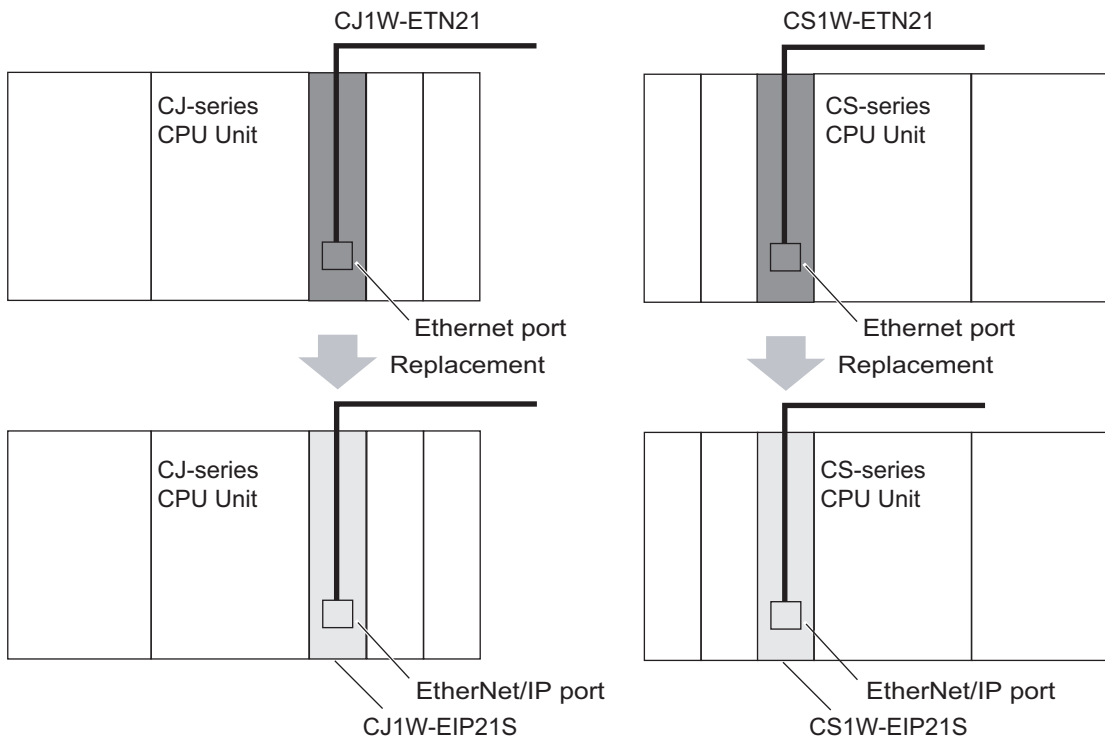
CJ1W-ETN21

CJ-series CPU Unit

Ethernet port

Replacement

CJ-series CPU Unit

EtherNet/IP port

CJ1W-EIP21S

CS1W-ETN21

CS-series CPU Unit

Ethernet port

Replacement

CS-series CPU Unit

EtherNet/IP port

CS1W-EIP21S